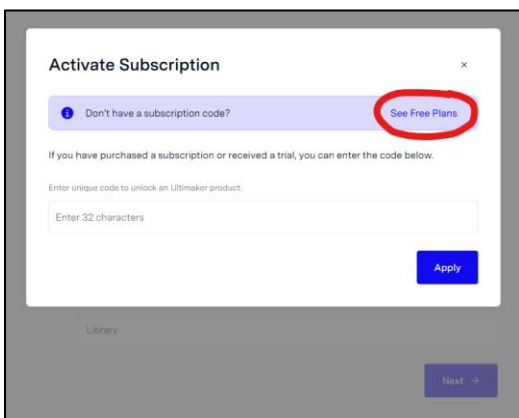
Activate Subscription

×

Don't have a subscription code?

See Free Plans

If you have purchased a subscription or received a trial, you can enter the code below.

Enter unique code to unlock an Ultimaker product.

Enter 32 characters

Apply

Library

Next →